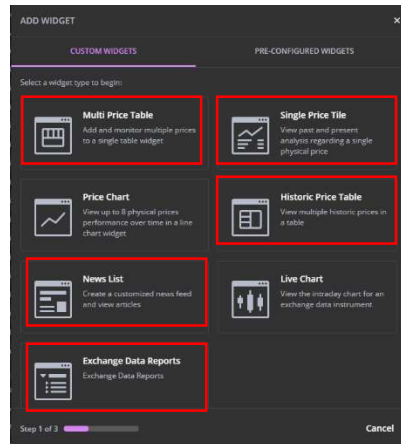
ADD WIDGET ×

CUSTOM WIDGETS

PRE-CONFIGURED WIDGETS

Select a widget type to begin:

Multi Price Table
Add and monitor multiple prices to a single table widget

Single Price Tile
View past and present analysis regarding a single physical price

Price Chart
View up to 8 physical prices performance over time in a line chart widget

Historic Price Table
View multiple historic prices in a table

News List
Create a customized news feed and view articles

Live Chart
View the intraday chart for an exchange data instrument

Exchange Data Reports
Exchange Data Reports

Step 1 of 3

Cancel